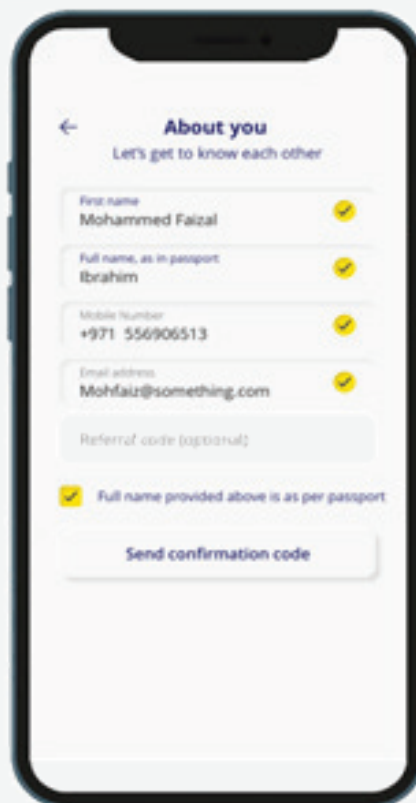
About you
Let's get to know each other

First name
Mohammed Faizal

Full name, as in passport
Ibrahim

Mobile Number
+971 556906513

Email address
Mohfaiz@something.com

Referral code (optional)

Full name provided above is as per passport

Send confirmation code